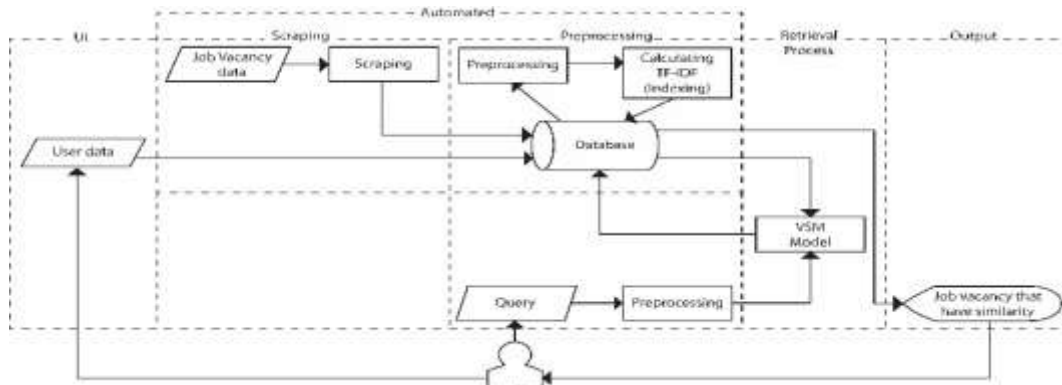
Automated

UI

Scraping

Preprocessing

Retrieval Process

Output

Job Vacancy data

Scraping

Preprocessing

Calculating TF-IDF (Indexing)

User data

Database

VSM Model

Query

Preprocessing

Job vacancy that have similarity